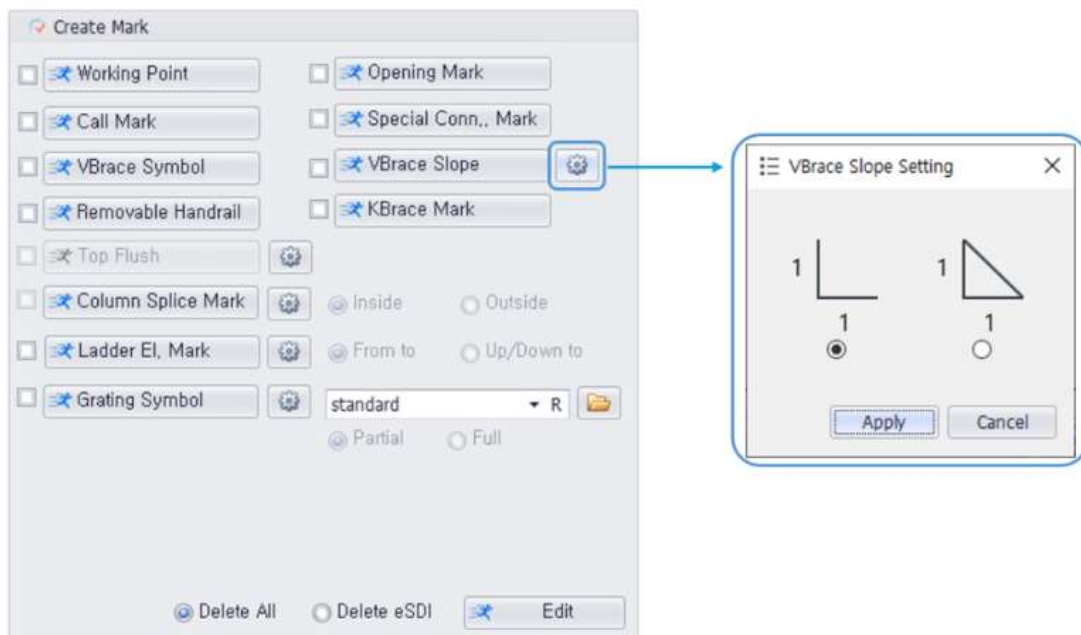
Create Mark

Working Point

Opening Mark

Call Mark

Special Conn,, Mark

VBrace Symbol

VBrace Slope

Removable Handrail

KBrace Mark

Top Flush

Column Splice Mark

Inside

Outside

Ladder El, Mark

From to

Up/Down to

Grating Symbol

standard

R

Partial

Full

Delete All

Delete eSDI

Edit

VBrace Slope Setting

1

1

1

1

Apply

Cancel